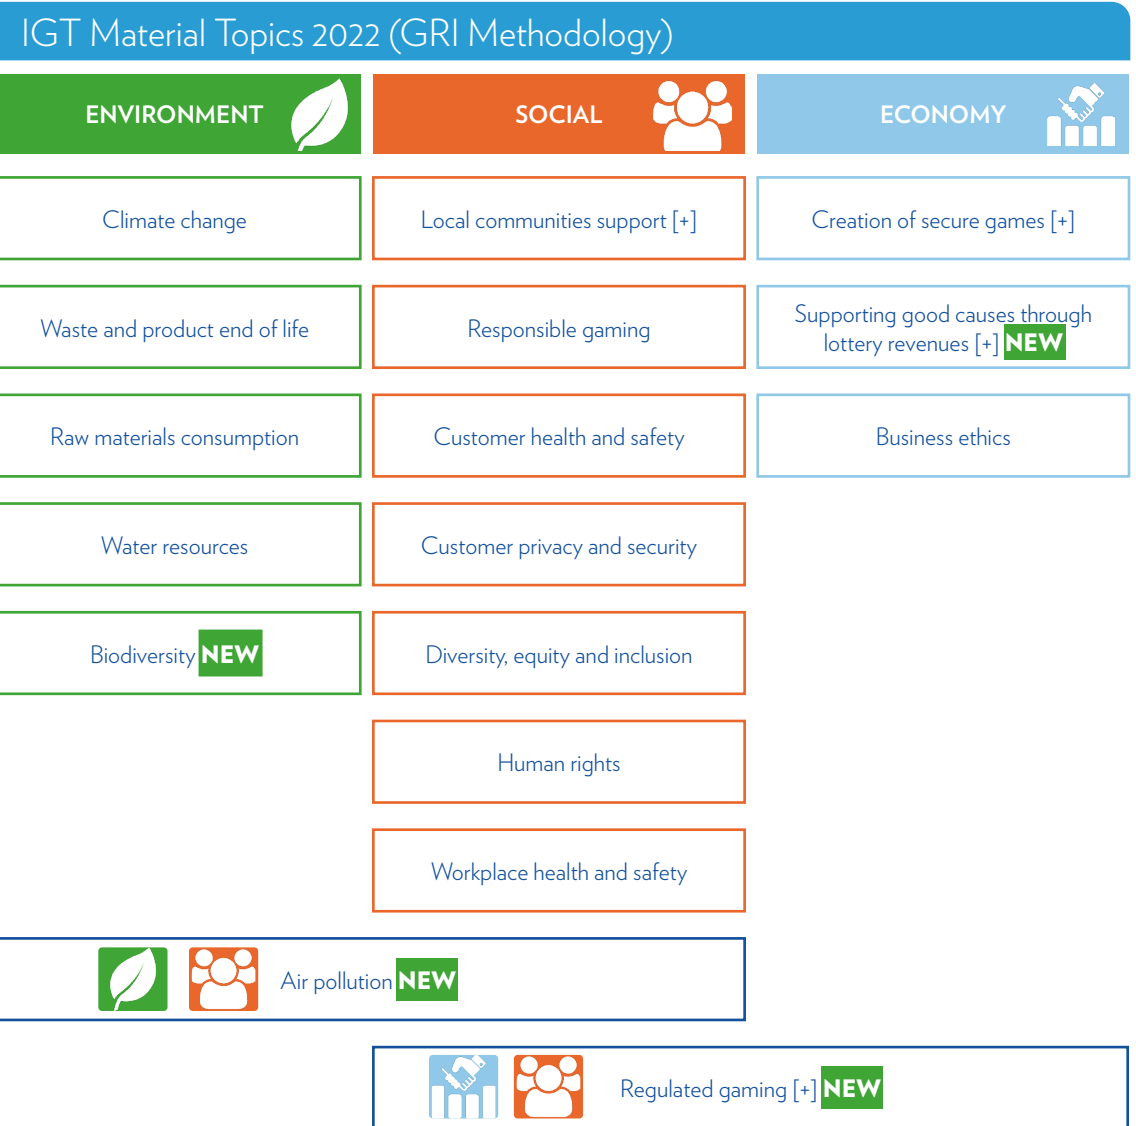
IGT Material Topics 2022 (GRI Methodology)

ENVIRONMENT

Climate change

Waste and product end of life

Raw materials consumption

Water resources

Biodiversity NEW

SOCIAL

Local communities support [+]

Responsible gaming

Customer health and safety

Customer privacy and security

Diversity, equity and inclusion

Human rights

Workplace health and safety

ECONOMY

Creation of secure games [+]

Supporting good causes through lottery revenues [+] NEW

Business ethics

Air pollution NEW

Regulated gaming [+] NEW